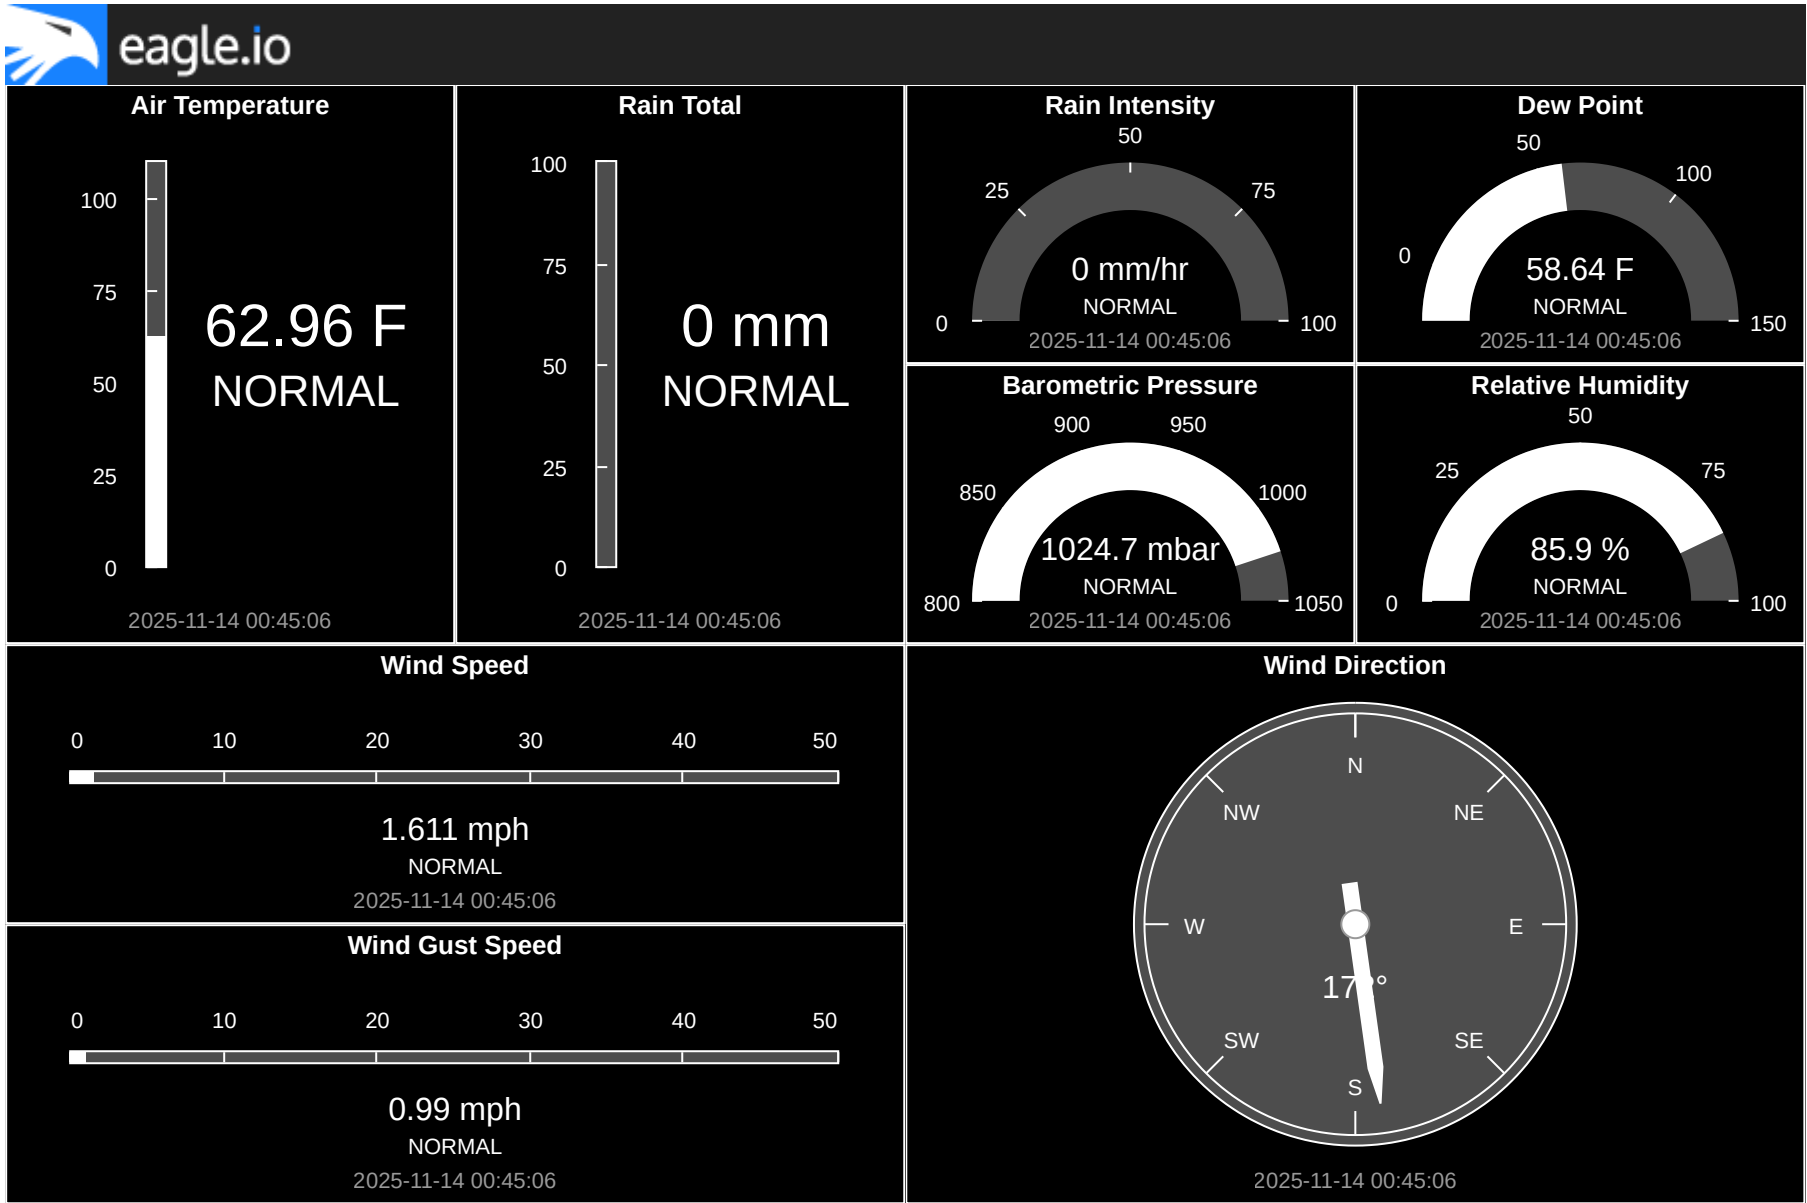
eagle.io

Air Temperature
100
75
50
25
0
62.96 F
NORMAL
2025-11-14 00:45:06

Rain Total
100
75
50
25
0
0 mm
NORMAL
2025-11-14 00:45:06

Rain Intensity
50
25
75
0
100
0 mm/hr
NORMAL
2025-11-14 00:45:06

Dew Point
50
100
0
150
58.64 F
NORMAL
2025-11-14 00:45:06

Barometric Pressure
900
950
850
1000
800
1050
1024.7 mbar
NORMAL
2025-11-14 00:45:06

Relative Humidity
50
25
75
0
100
85.9 %
NORMAL
2025-11-14 00:45:06

Wind Speed
0 10 20 30 40 50
1.611 mph
NORMAL
2025-11-14 00:45:06

Wind Gust Speed
0 10 20 30 40 50
0.99 mph
NORMAL
2025-11-14 00:45:06

Wind Direction
N
NW
NE
W
E
SW
SE
S
17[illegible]°
2025-11-14 00:45:06